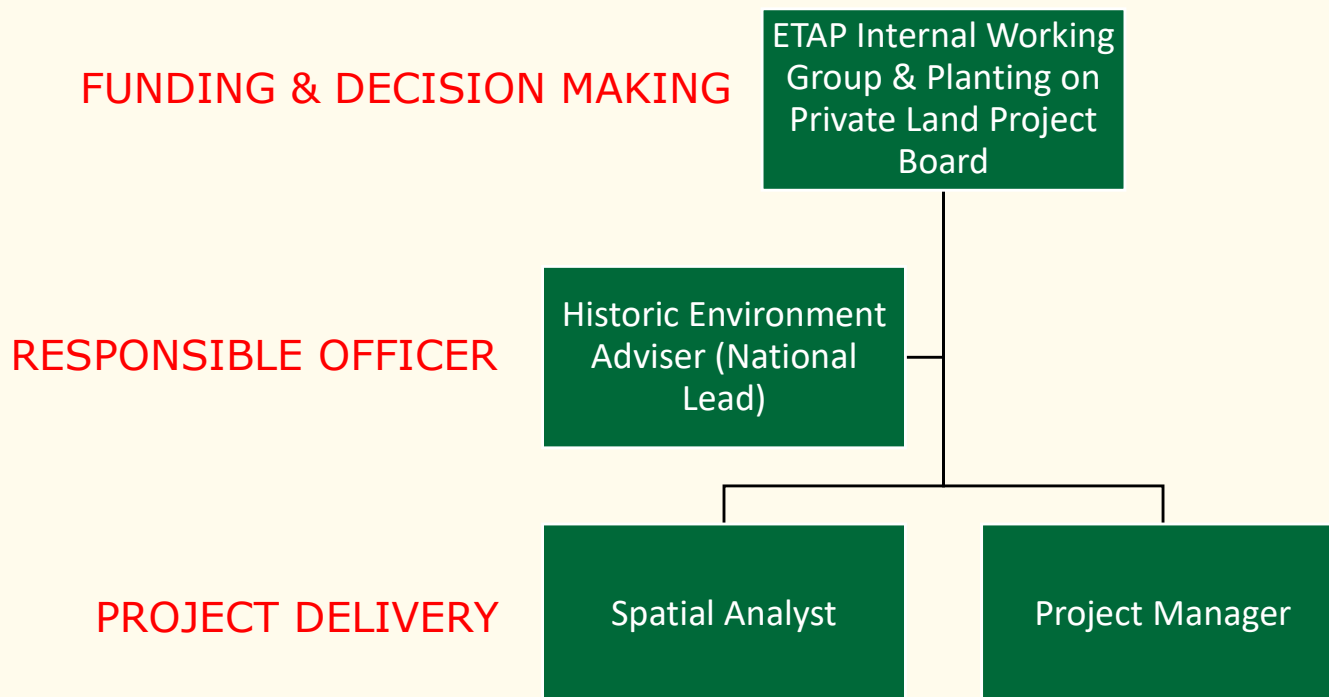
FUNDING & DECISION MAKING

ETAP Internal Working Group & Planting on Private Land Project Board

RESPONSIBLE OFFICER

Historic Environment Adviser (National Lead)

PROJECT DELIVERY

Spatial Analyst

Project Manager